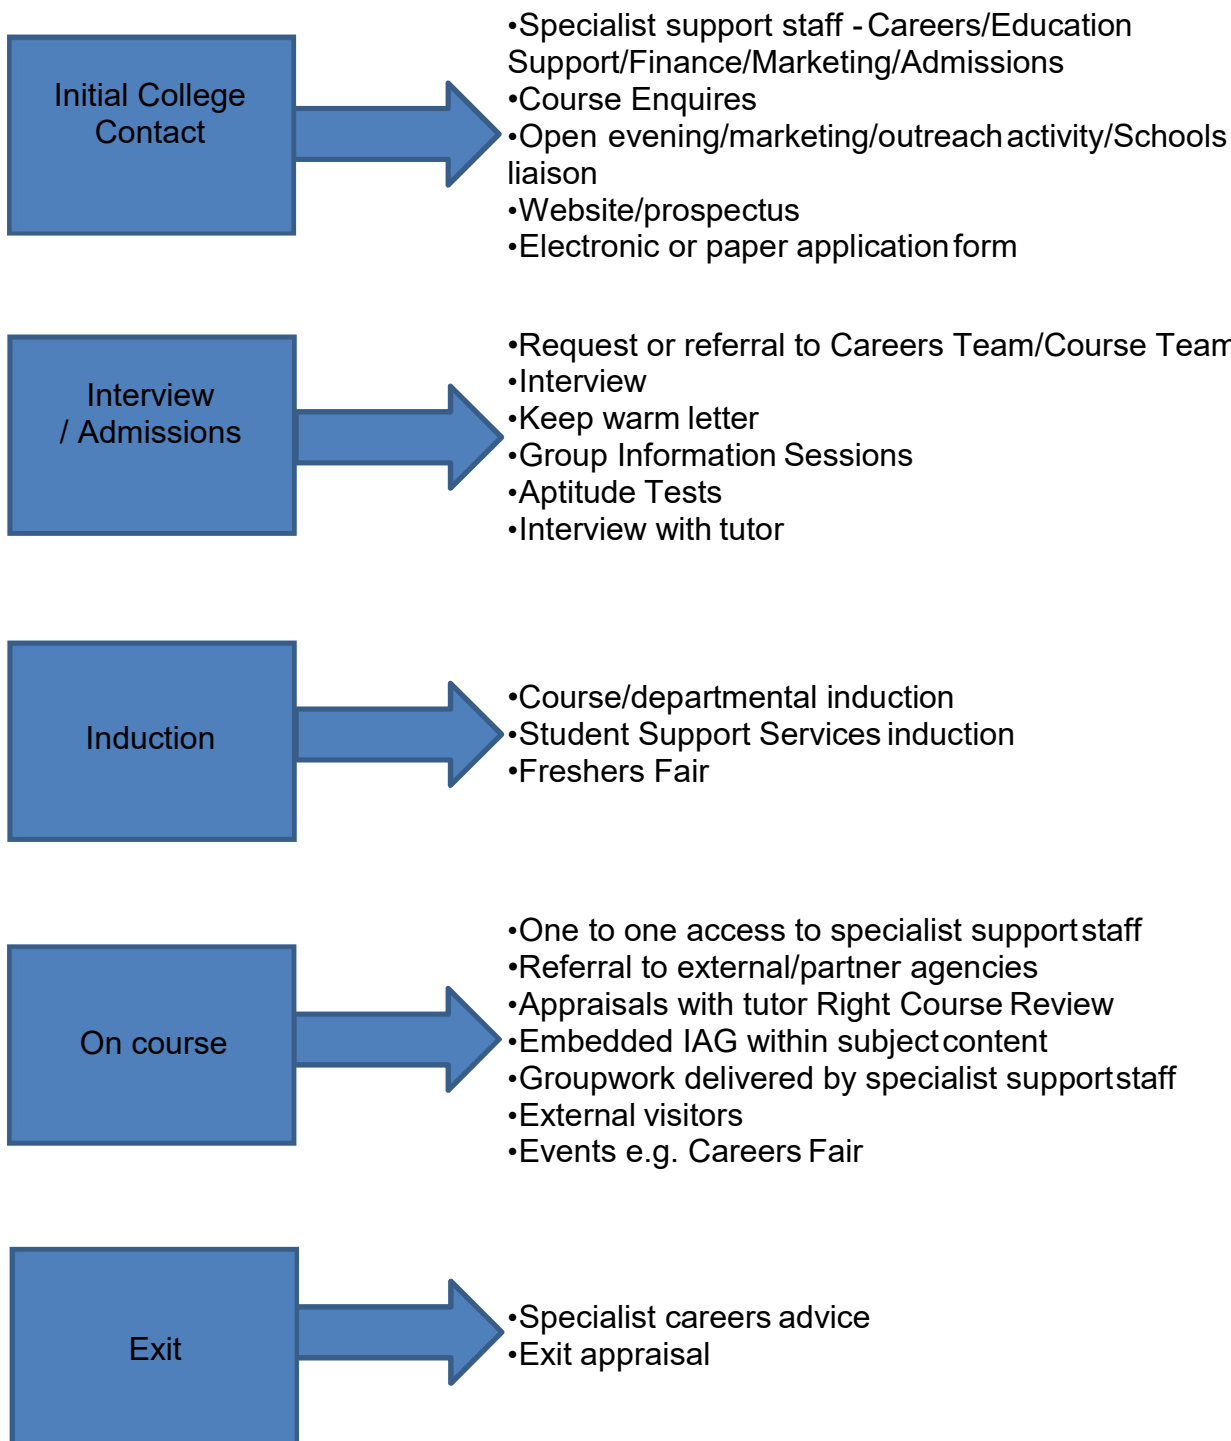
Initial College Contact

•Specialist support staff - Careers/Education Support/Finance/Marketing/Admissions
•Course Enquires
•Open evening/marketing/outreach activity/Schools liaison
•Website/prospectus
•Electronic or paper application form

Interview / Admissions

•Request or referral to Careers Team/Course Team
•Interview
•Keep warm letter
•Group Information Sessions
•Aptitude Tests
•Interview with tutor

Induction

•Course/departmental induction
•Student Support Services induction
•Freshers Fair

On course

•One to one access to specialist support staff
•Referral to external/partner agencies
•Appraisals with tutor Right Course Review
•Embedded IAG within subject content
•Groupwork delivered by specialist support staff
•External visitors
•Events e.g. Careers Fair

Exit

•Specialist careers advice
•Exit appraisal